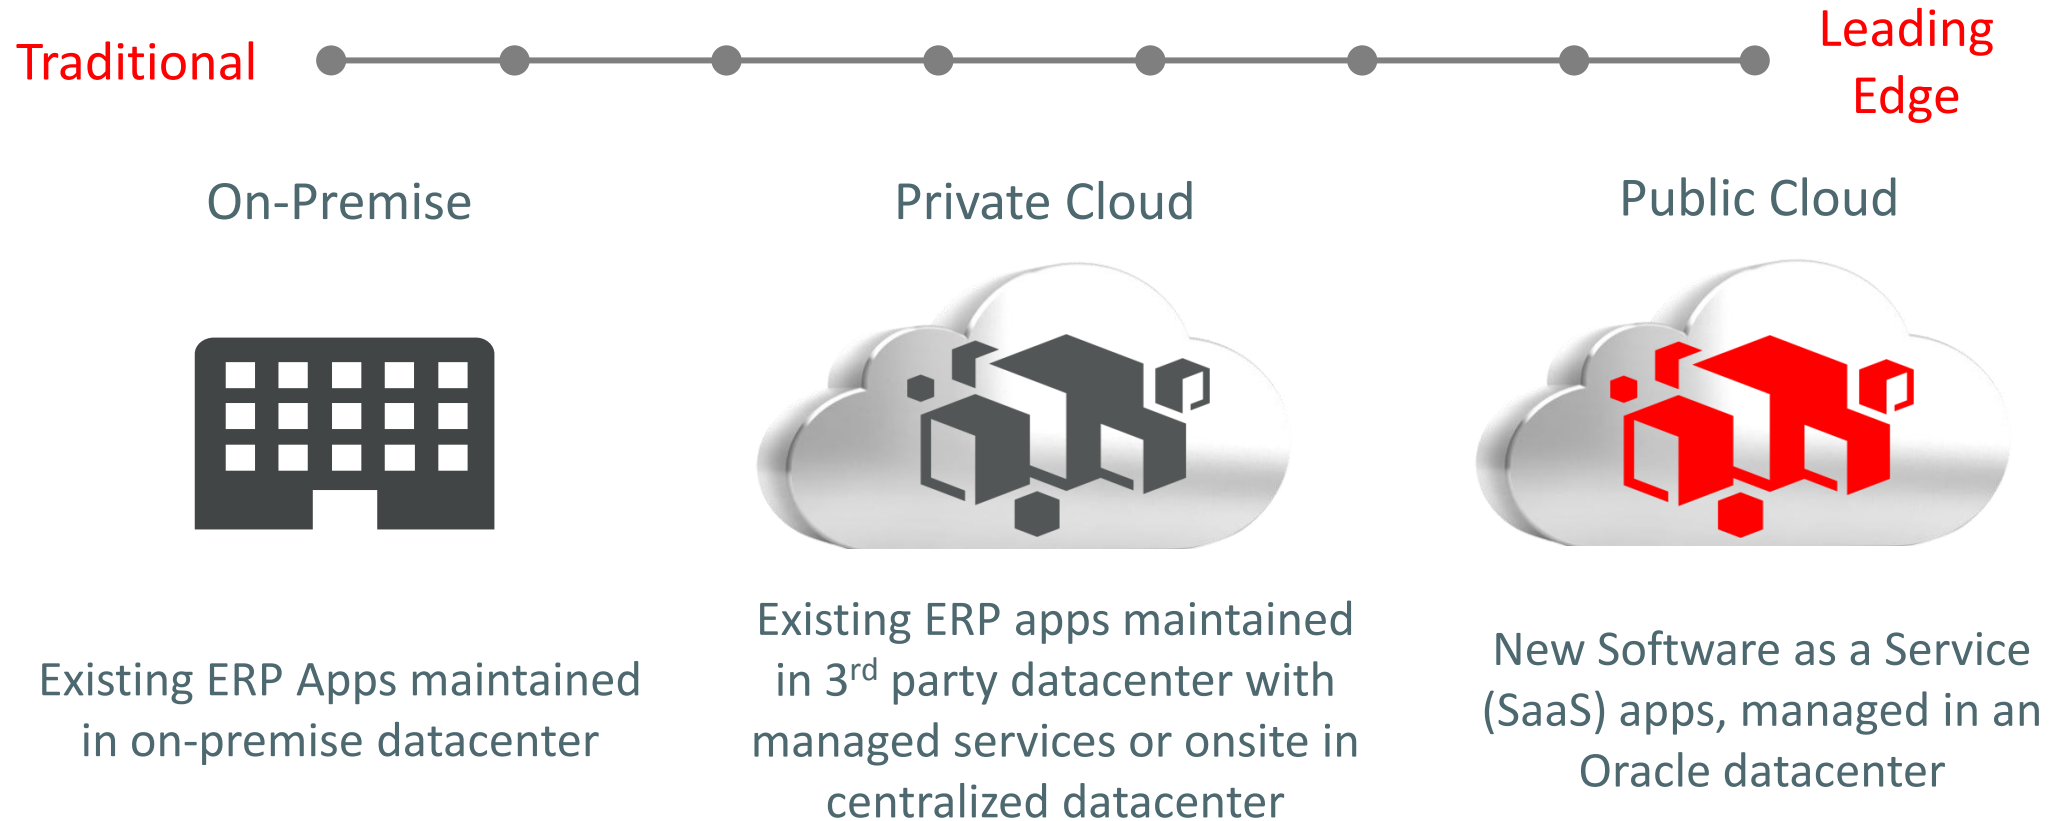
Traditional

Leading Edge

On-Premise

Private Cloud

Public Cloud

Existing ERP Apps maintained in on-premise datacenter

Existing ERP apps maintained in 3$^{rd}$ party datacenter with managed services or onsite in centralized datacenter

New Software as a Service (SaaS) apps, managed in an Oracle datacenter